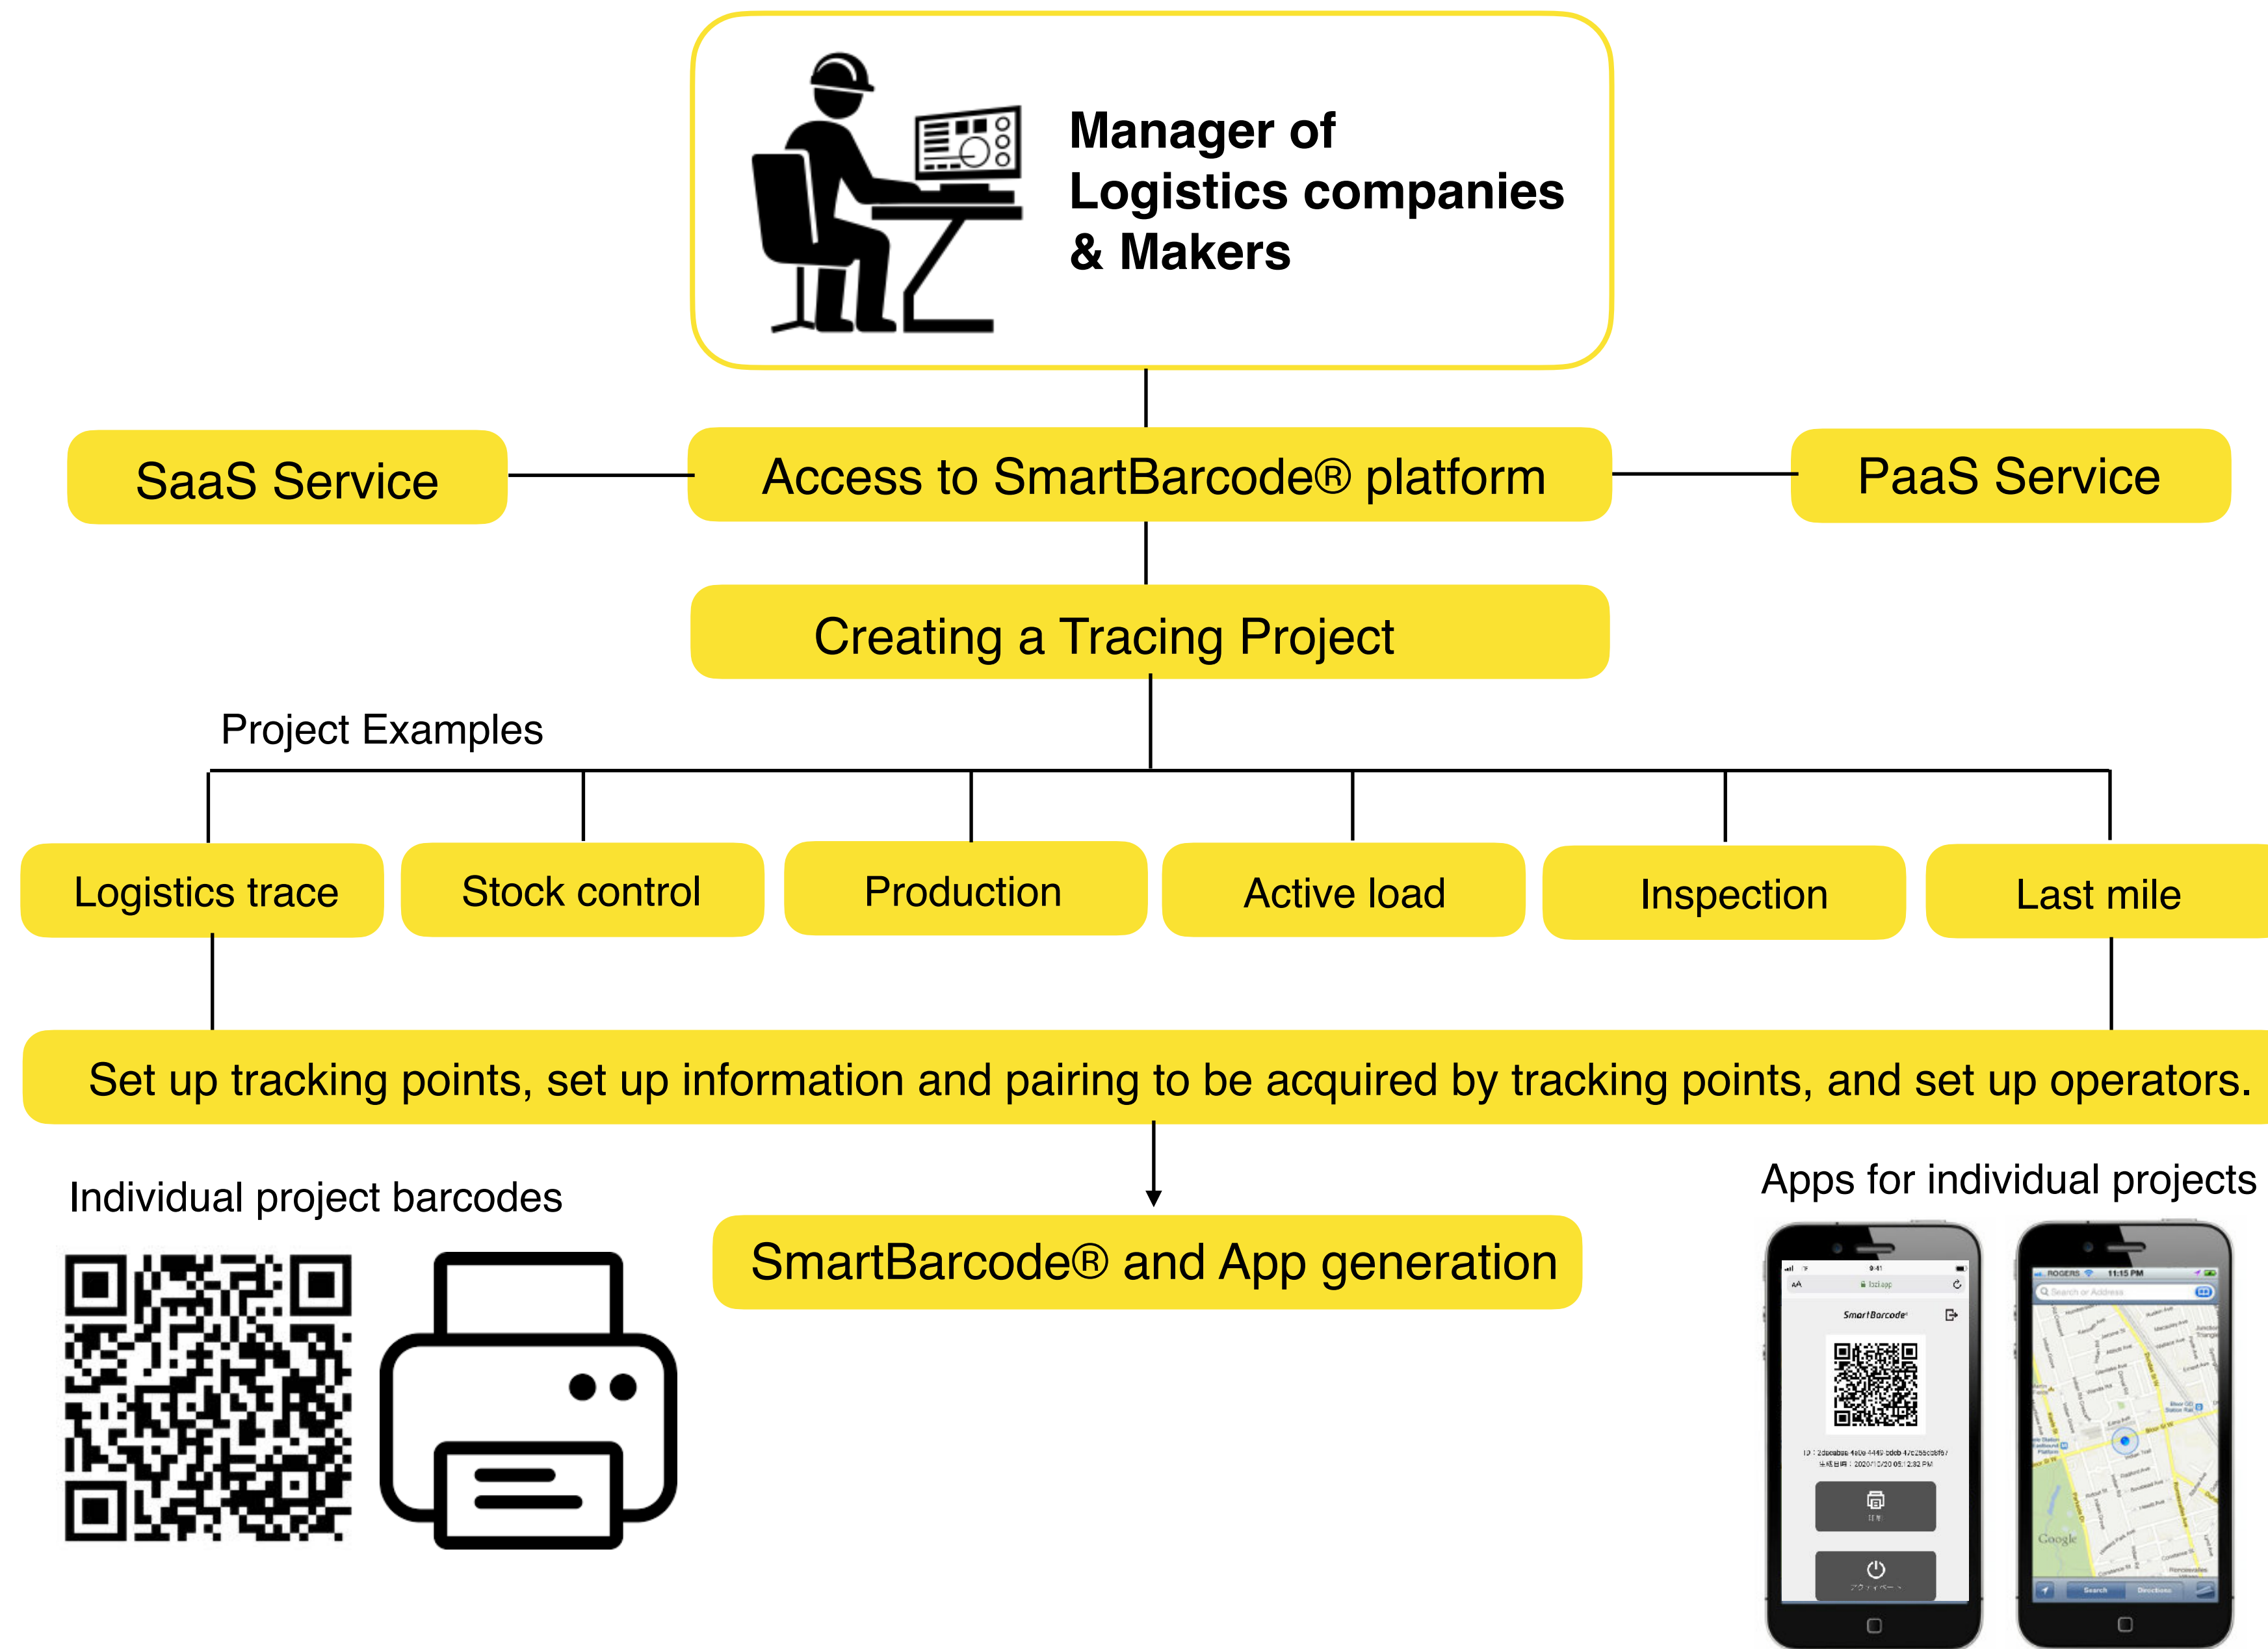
Manager of Logistics companies & Makers

SaaS Service

Access to SmartBarcode® platform

PaaS Service

Creating a Tracing Project

Project Examples

Logistics trace

Stock control

Production

Active load

Inspection

Last mile

Set up tracking points, set up information and pairing to be acquired by tracking points, and set up operators.

Individual project barcodes

SmartBarcode® and App generation

Apps for individual projects

SmartBarcode

ROGERS 11:15 PM

Google

Search Directions